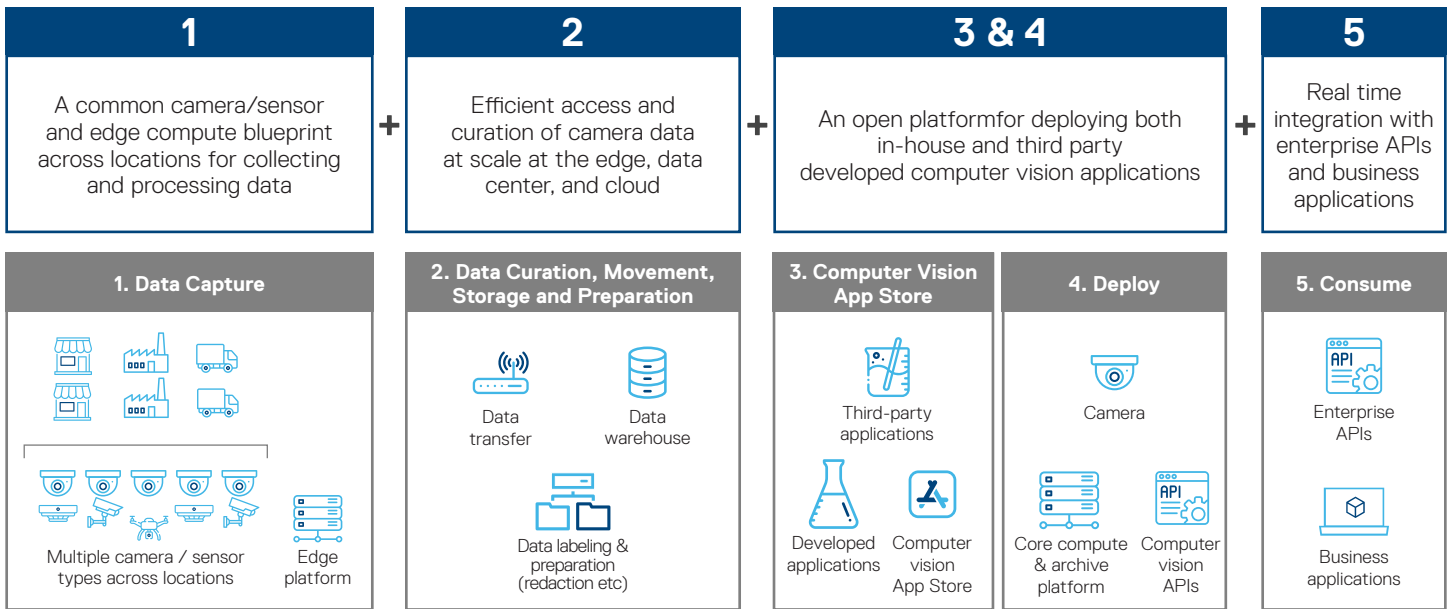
1

A common camera/sensor and edge compute blueprint across locations for collecting and processing data

+

2

Efficient access and curation of camera data at scale at the edge, data center, and cloud

+

3 & 4

An open platformfor deploying both in-house and third party developed computer vision applications

+

5

Real time integration with enterprise APIs and business applications

1. Data Capture

Multiple camera / sensor types across locations

Edge platform

2. Data Curation, Movement, Storage and Preparation

Data transfer

Data warehouse

Data labeling & preparation (redaction etc)

3. Computer Vision App Store

Third-party applications

Developed applications

Computer vision App Store

4. Deploy

Camera

Core compute & archive platform

API

Computer vision APIs

5. Consume

API

Enterprise APIs

Business applications